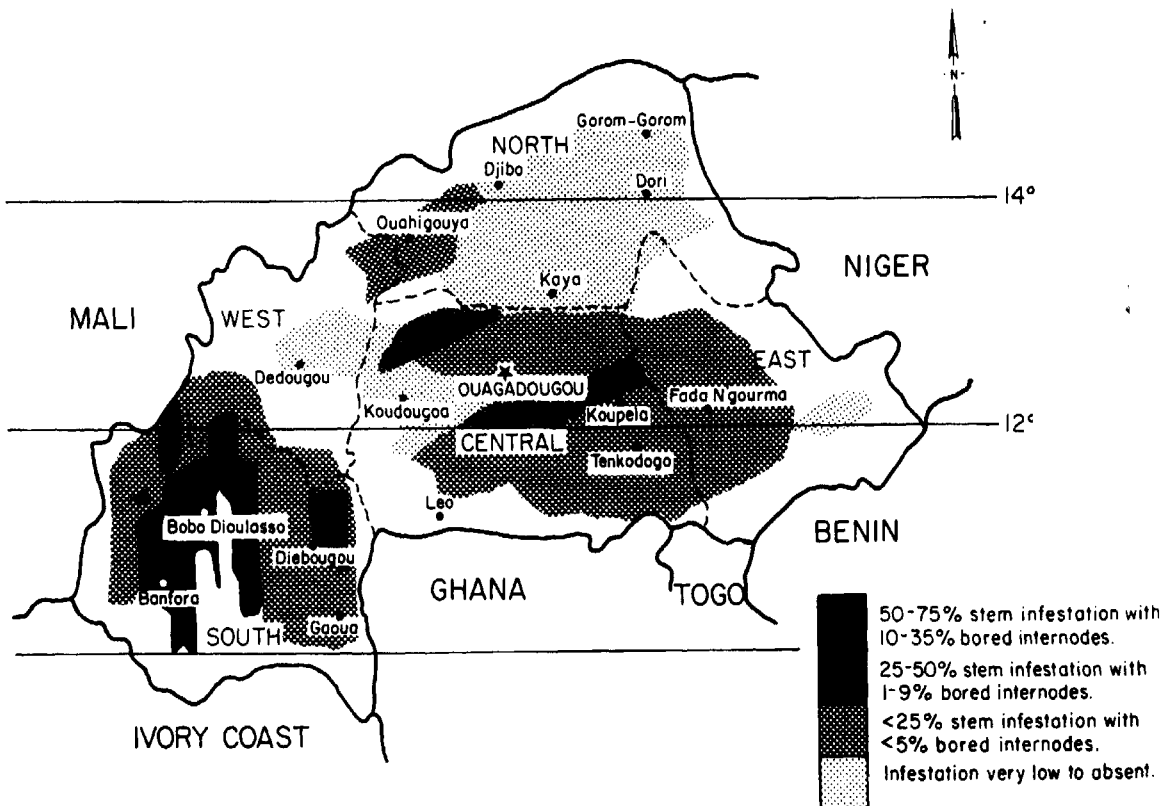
N

Gorom-Gorom
NORTH
Djibo
Dori
14°
Ouahigouya
NIGER
Kaya
MALI
WEST
EAST
Dedougou
OUAGADOUGOU
Fada N'gourma
Koudougoa
Koupela
12°
CENTRAL
Tenkodogo
Leo
Bobo Dioulasso
Diebougou
BENIN
GHANA
Banfora
TOGO
SOUTH
Gaoua
IVORY COAST

50-75% stem infestation with 10-35% bored internodes.
25-50% stem infestation with 1-9% bored internodes.
<25% stem infestation with <5% bored internodes.
Infestation very low to absent.